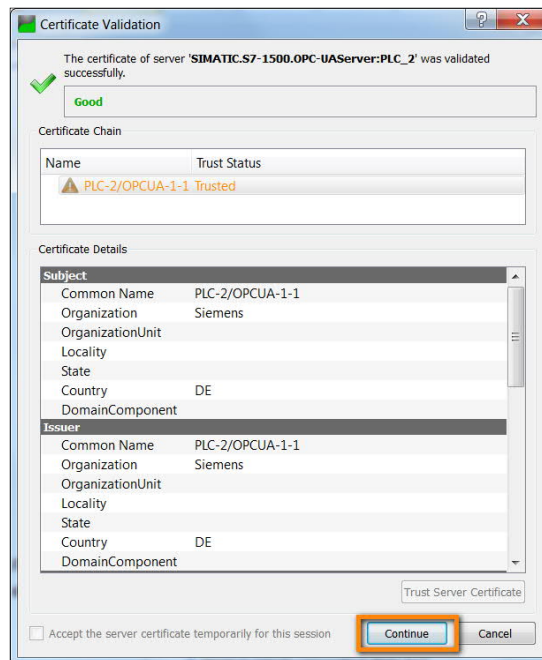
Certificate Validation

? X

The certificate of server 'SIMATIC.S7-1500.OPC-UAServer:PLC_2' was validated successfully.

Good

Certificate Chain

| Name | Trust Status |
|---|---|
| PLC-2/OPCUA-1-1 | Trusted |

Certificate Details

| Subject | |
|---|---|
| Common Name | PLC-2/OPCUA-1-1 |
| Organization | Siemens |
| OrganizationUnit | |
| Locality | |
| State | |
| Country | DE |
| DomainComponent | |
| **Issuer** | |
| Common Name | PLC-2/OPCUA-1-1 |
| Organization | Siemens |
| OrganizationUnit | |
| Locality | |
| State | |
| Country | DE |
| DomainComponent | |

Trust Server Certificate

Accept the server certificate temporarily for this session

Continue

Cancel